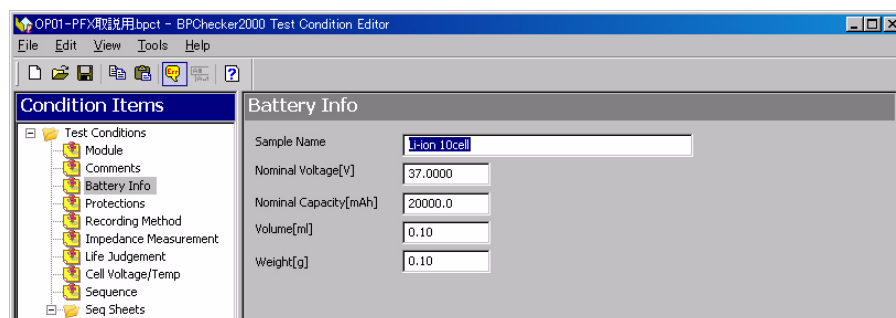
OP01-PFX取説用bpct - BPChecker2000 Test Condition Editor

File Edit View Tools Help

Condition Items

Test Conditions
Module
Comments
Battery Info
Protections
Recording Method
Impedance Measurement
Life Judgement
Cell Voltage/Temp
Sequence
Seq Sheets

Battery Info

Sample Name
Li-ion 10cell
Nominal Voltage[V]
37.0000
Nominal Capacity[mAh]
20000.0
Volume[ml]
0.10
Weight[g]
0.10